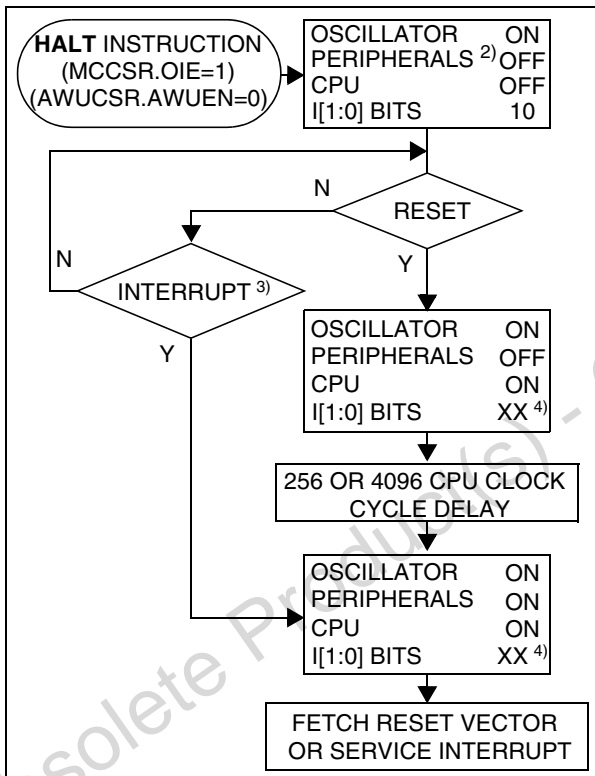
HALT INSTRUCTION
(MCCSR.OIE=1)
(AWUCSR.AWUEN=0)

OSCILLATOR ON
PERIPHERALS $^{2)}$ OFF
CPU OFF
I[1:0] BITS 10

N

RESET

N

INTERRUPT $^{3)}$

Y

Y

OSCILLATOR ON
PERIPHERALS OFF
CPU ON
I[1:0] BITS XX $^{4)}$

256 OR 4096 CPU CLOCK CYCLE DELAY

OSCILLATOR ON
PERIPHERALS ON
CPU ON
I[1:0] BITS XX $^{4)}$

FETCH RESET VECTOR OR SERVICE INTERRUPT

Obsolete Product(s) - O